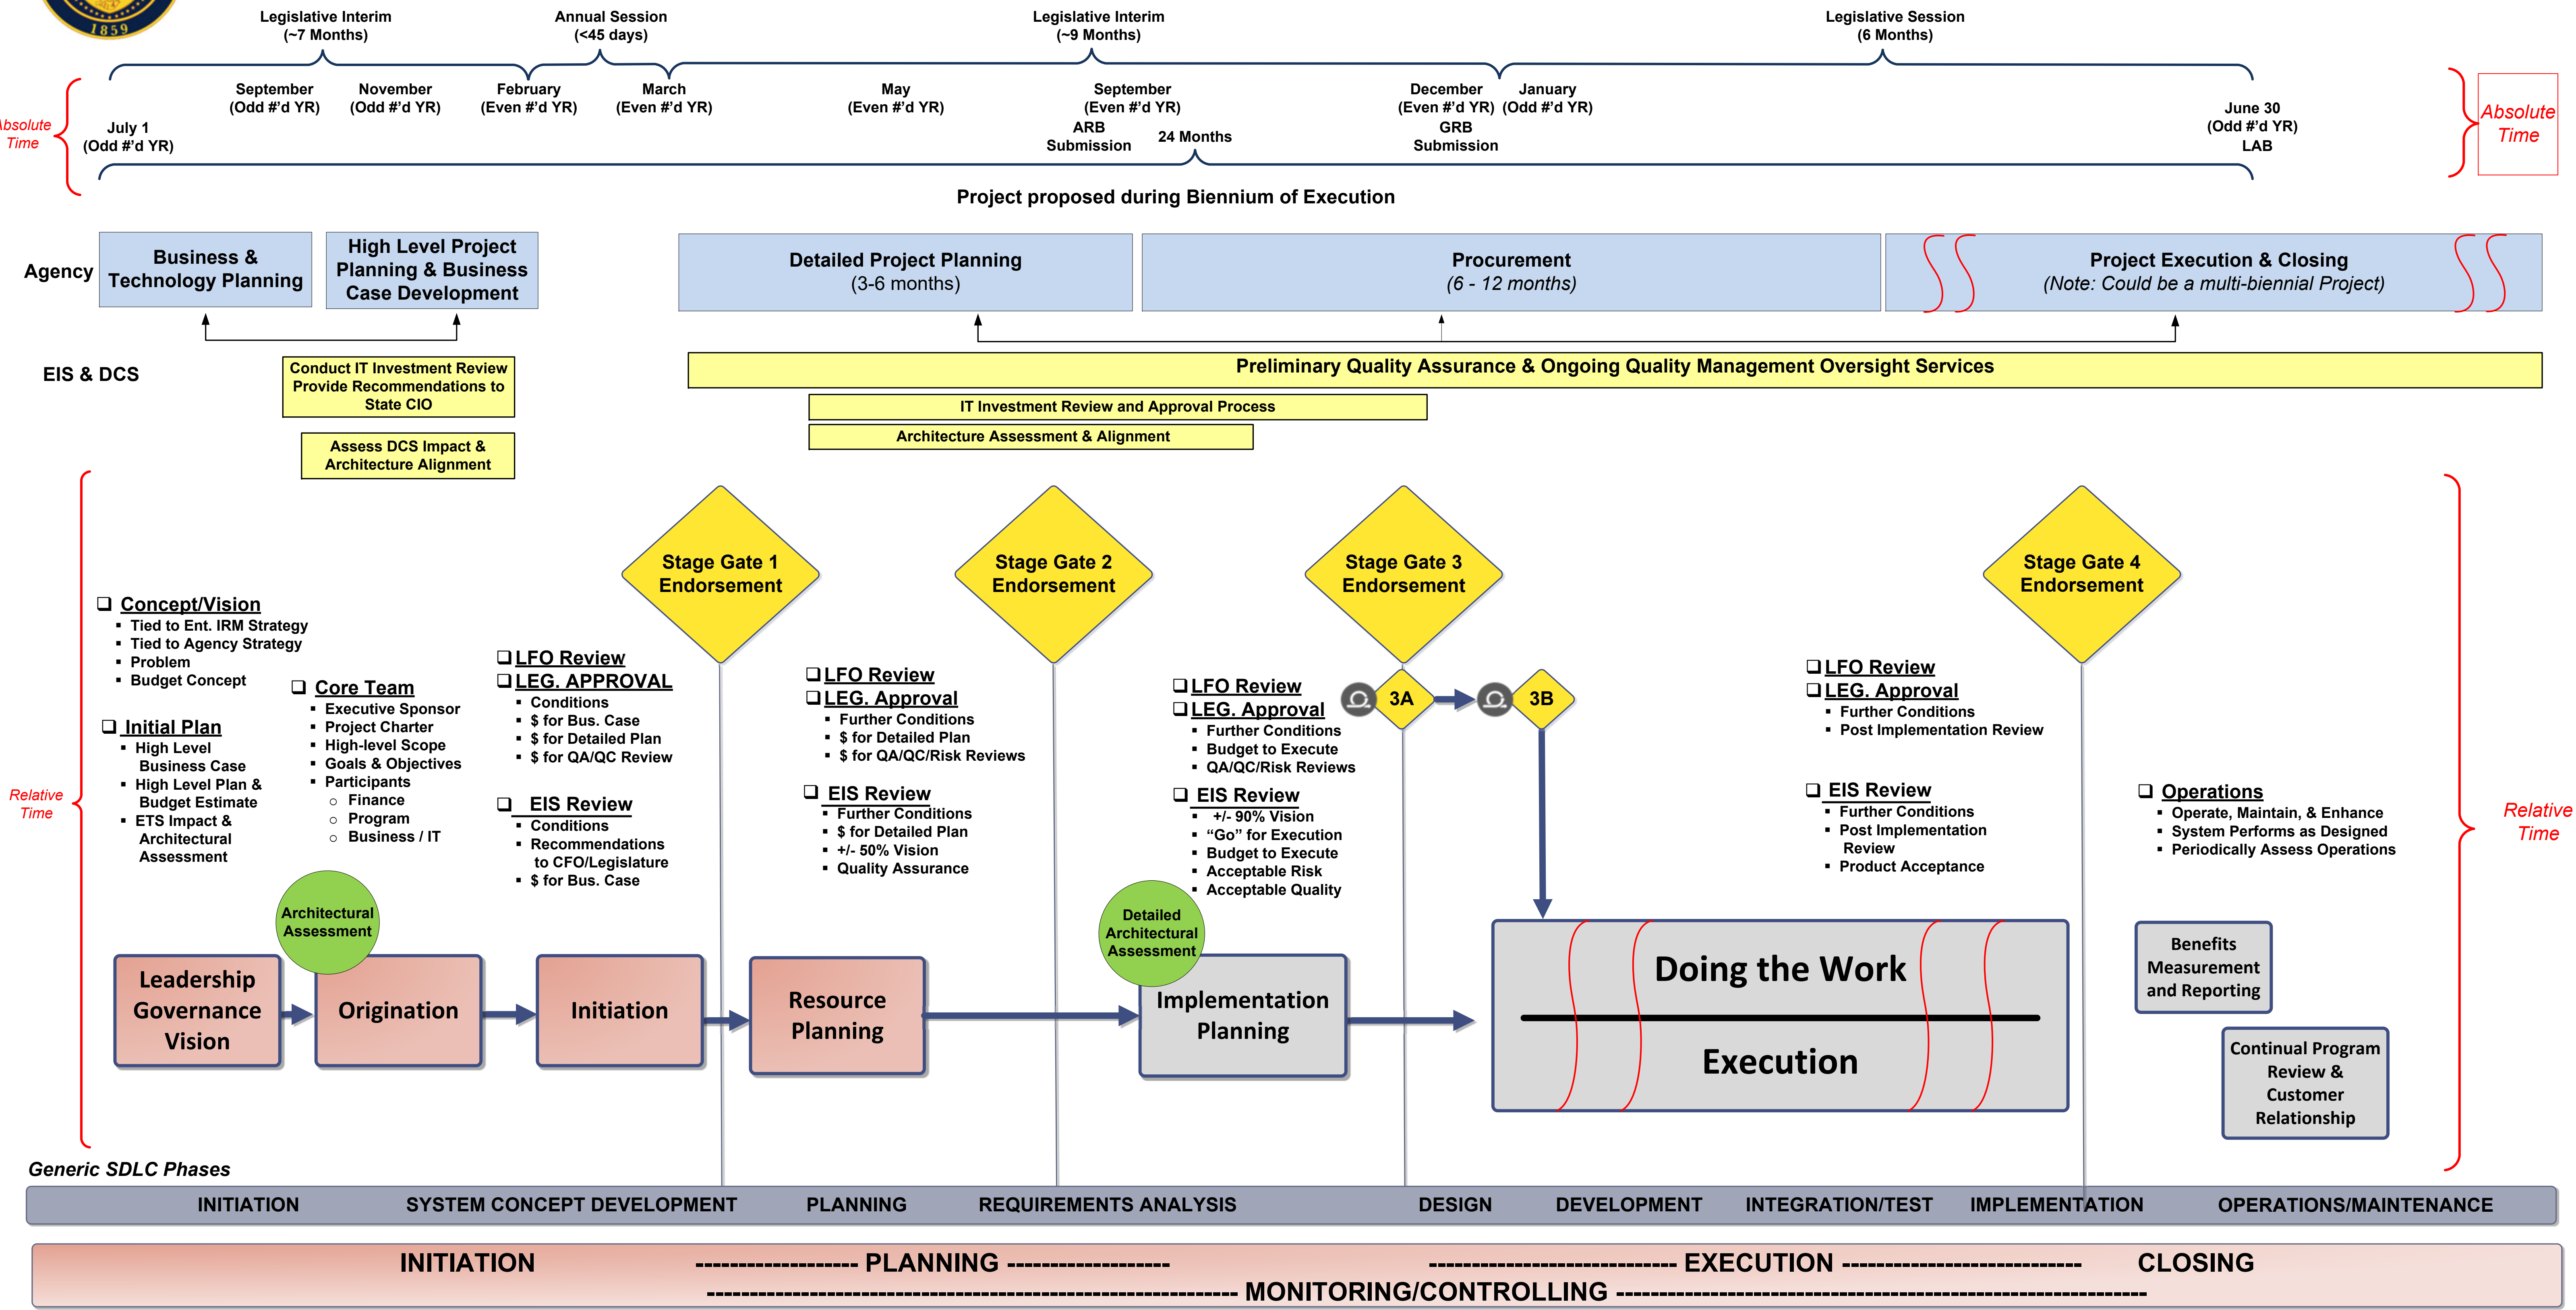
1859

Legislative Interim (~7 Months)

Annual Session (<45 days)

Legislative Interim (~9 Months)

Legislative Session (6 Months)

Absolute Time

July 1 (Odd #'d YR)

September (Odd #'d YR)

November (Odd #'d YR)

February (Even #'d YR)

March (Even #'d YR)

May (Even #'d YR)

September (Even #'d YR)

ARB Submission

24 Months

December (Even #'d YR)

January (Odd #'d YR)

GRB Submission

June 30 (Odd #'d YR) LAB

Absolute Time

Project proposed during Biennium of Execution

Agency

Business & Technology Planning

High Level Project Planning & Business Case Development

Detailed Project Planning (3-6 months)

Procurement (6 - 12 months)

Project Execution & Closing (Note: Could be a multi-biennial Project)

EIS & DCS

Conduct IT Investment Review Provide Recommendations to State CIO

Assess DCS Impact & Architecture Alignment

Preliminary Quality Assurance & Ongoing Quality Management Oversight Services

IT Investment Review and Approval Process

Architecture Assessment & Alignment

Relative Time

Stage Gate 1 Endorsement

Stage Gate 2 Endorsement

Stage Gate 3 Endorsement

Stage Gate 4 Endorsement

Concept/Vision
- Tied to Ent. IRM Strategy
- Tied to Agency Strategy
- Problem
- Budget Concept

Initial Plan
- High Level Business Case
- High Level Plan & Budget Estimate
- ETS Impact & Architectural Assessment

Core Team
- Executive Sponsor
- Project Charter
- High-level Scope
- Goals & Objectives
- Participants
  - Finance
  - Program
  - Business / IT

LFO Review
LEG. APPROVAL
- Conditions
- $ for Bus. Case
- $ for Detailed Plan
- $ for QA/QC Review

EIS Review
- Conditions
- Recommendations to CFO/Legislature
- $ for Bus. Case

LFO Review
LEG. Approval
- Further Conditions
- $ for Detailed Plan
- $ for QA/QC/Risk Reviews

EIS Review
- Further Conditions
- $ for Detailed Plan
- +/- 50% Vision
- Quality Assurance

LFO Review
LEG. Approval
- Further Conditions
- Budget to Execute
- QA/QC/Risk Reviews

EIS Review
- +/- 90% Vision
- "Go" for Execution
- Budget to Execute
- Acceptable Risk
- Acceptable Quality

3A

3B

LFO Review
LEG. Approval
- Further Conditions
- Post Implementation Review

EIS Review
- Further Conditions
- Post Implementation Review
- Product Acceptance

Operations
- Operate, Maintain, & Enhance
- System Performs as Designed
- Periodically Assess Operations

Relative Time

Architectural Assessment

Detailed Architectural Assessment

Leadership Governance Vision

Origination

Initiation

Resource Planning

Implementation Planning

Doing the Work

Execution

Benefits Measurement and Reporting

Continual Program Review & Customer Relationship

Generic SDLC Phases

INITIATION | SYSTEM CONCEPT DEVELOPMENT | PLANNING | REQUIREMENTS ANALYSIS | DESIGN | DEVELOPMENT | INTEGRATION/TEST | IMPLEMENTATION | OPERATIONS/MAINTENANCE

INITIATION ------------------- PLANNING ------------------- ----------------------------- EXECUTION ----------------------------- CLOSING

------------------------------------------------------- MONITORING/CONTROLLING -------------------------------------------------------